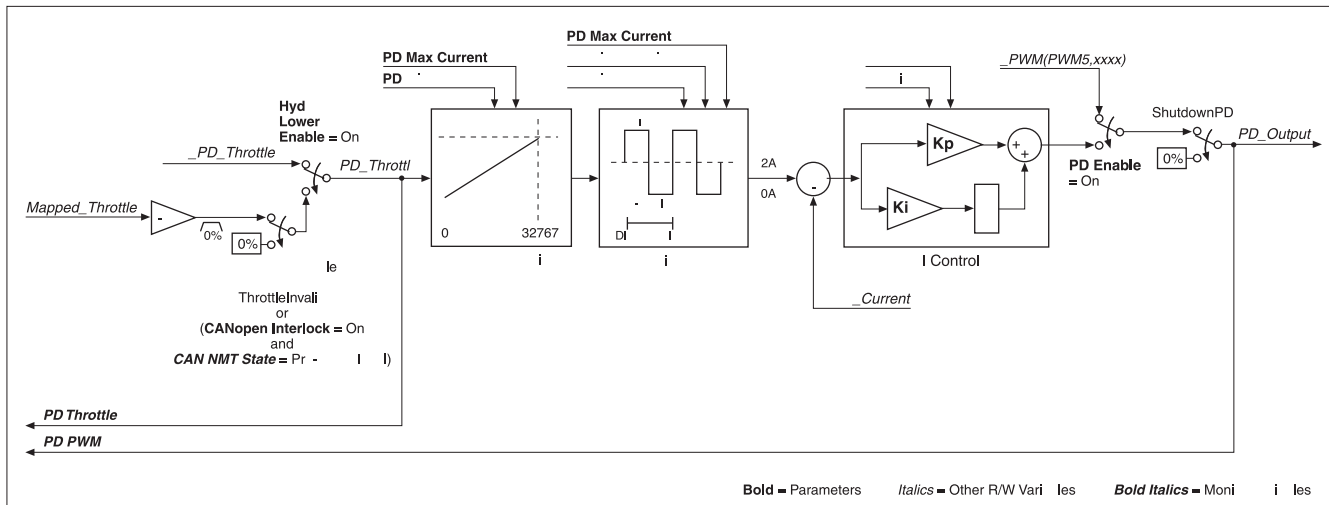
PD Max Current

PD

PD Max Current

Hyd Lower Enable = On

_PD_Throttle

PD_Throttl

Mapped_Throttle

-

0%

0%

Ie

ThrottleInvali
or
(CANopen Interlock = On
and
CAN NMT State = Pr - I I)

0

32767

i

I

-

I

DI

I

i

2A

0A

-

_Current

i

Kp

Ki

+

+

I Control

_PWM(PWM5,xxxx)

PD Enable = On

ShutdownPD

0%

PD_Output

PD Throttle

PD PWM

Bold = Parameters  Italics = Other R/W Vari les  Bold Italics = Moni i les